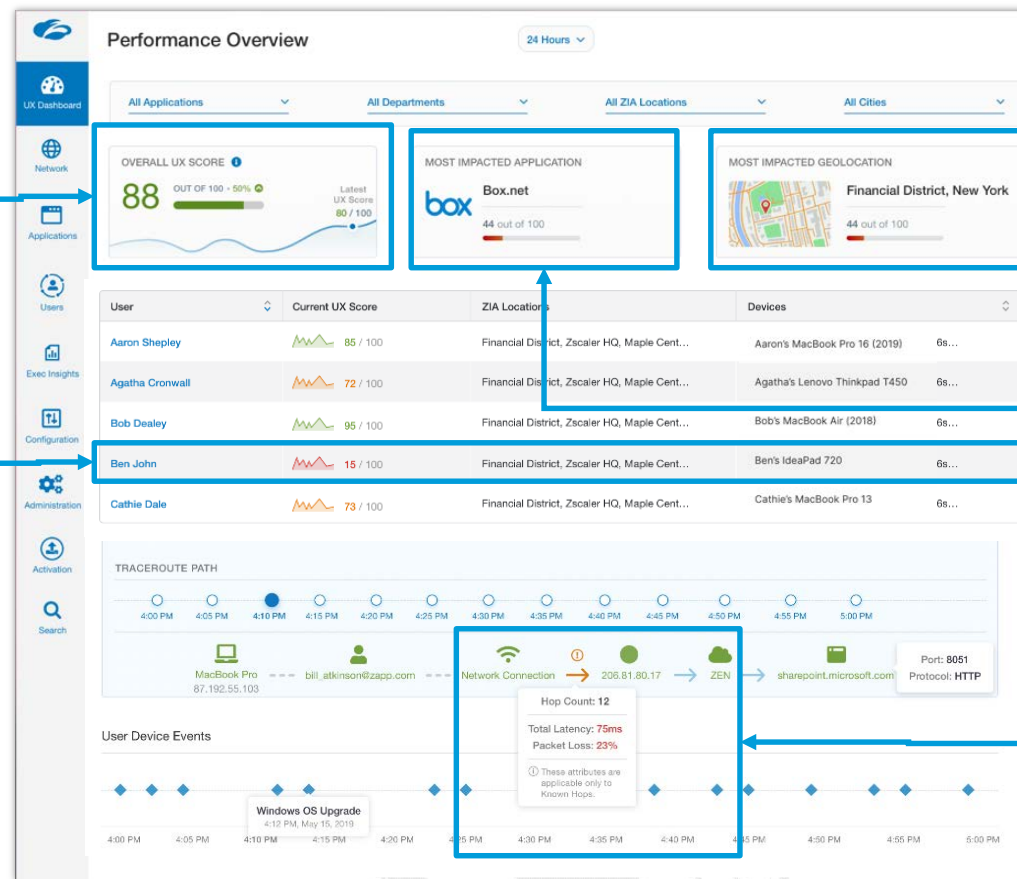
UX Dashboard
Network
Applications
Users
Exec Insights
Configuration
Administration
Activation
Search

Performance Overview

24 Hours

All Applications
All Departments
All ZIA Locations
All Cities

OVERALL UX SCORE
88
OUT OF 100 • 50%
Latest UX Score
80 / 100

MOST IMPACTED APPLICATION
box
Box.net
44 out of 100

MOST IMPACTED GEOLOCATION
Financial District, New York
44 out of 100

| User | Current UX Score | ZIA Locations | Devices | |
|---|---|---|---|---|
| Aaron Shepley | 85 / 100 | Financial District, Zscaler HQ, Maple Cent... | Aaron's MacBook Pro 16 (2019) | 6s... |
| Agatha Cronwall | 72 / 100 | Financial District, Zscaler HQ, Maple Cent... | Agatha's Lenovo Thinkpad T450 | 6s... |
| Bob Dealey | 95 / 100 | Financial District, Zscaler HQ, Maple Cent... | Bob's MacBook Air (2018) | 6s... |
| Ben John | 15 / 100 | Financial District, Zscaler HQ, Maple Cent... | Ben's IdeaPad 720 | 6s... |
| Cathie Dale | 73 / 100 | Financial District, Zscaler HQ, Maple Cent... | Cathie's MacBook Pro 13 | 6s... |

TRACEROUTE PATH
4:00 PM 4:05 PM 4:10 PM 4:15 PM 4:20 PM 4:25 PM 4:30 PM 4:35 PM 4:40 PM 4:45 PM 4:50 PM 4:55 PM 5:00 PM

MacBook Pro
87.192.55.103
bill_atkinson@zapp.com
Network Connection
206.81.80.17
ZEN
sharepoint.microsoft.com
Port: 8051
Protocol: HTTP

Hop Count: 12
Total Latency: 75ms
Packet Loss: 23%
These attributes are applicable only to Known Hops.

User Device Events
Windows OS Upgrade
4:12 PM, May 15, 2019
4:00 PM 4:05 PM 4:10 PM 4:15 PM 4:20 PM 4:25 PM 4:30 PM 4:35 PM 4:40 PM 4:45 PM 4:50 PM 4:55 PM 5:00 PM